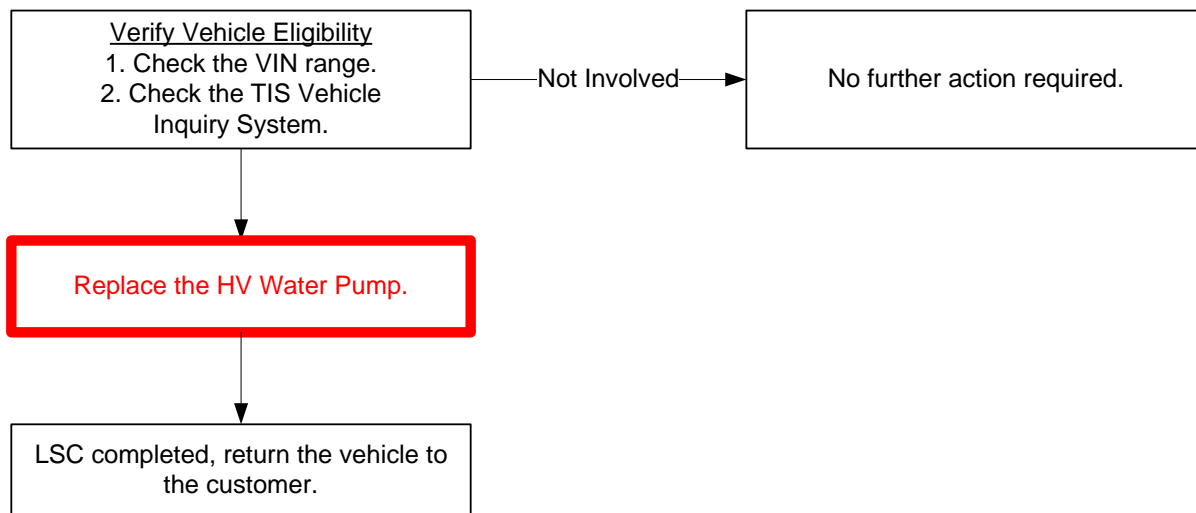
Verify Vehicle Eligibility
1. Check the VIN range.
2. Check the TIS Vehicle Inquiry System.

Not Involved

No further action required.

Replace the HV Water Pump.

LSC completed, return the vehicle to the customer.